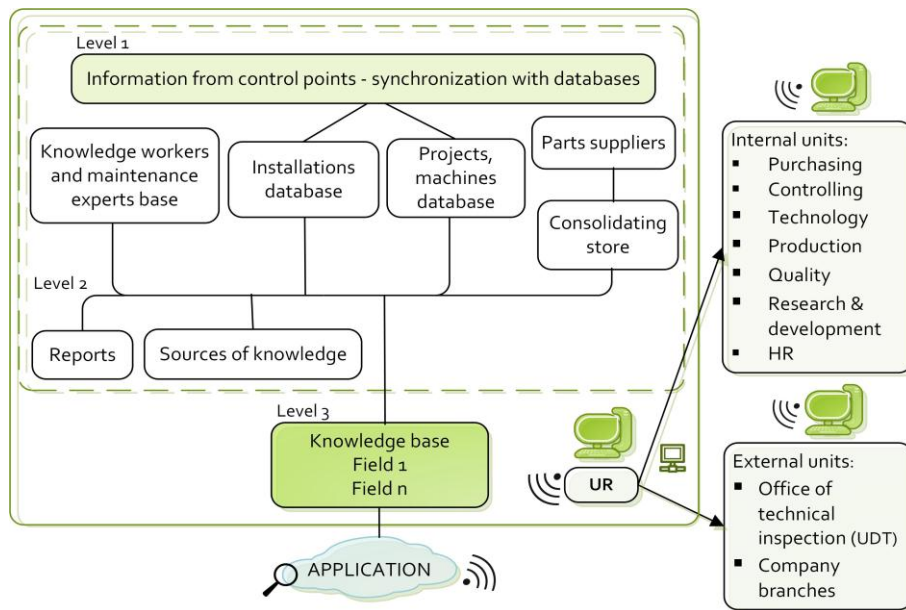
Level 1

Information from control points - synchronization with databases

Knowledge workers and maintenance experts base

Installations database

Projects, machines database

Parts suppliers

Consolidating store

Level 2

Reports

Sources of knowledge

Level 3

Knowledge base
Field 1
Field n

UR

APPLICATION

Internal units:
- Purchasing
- Controlling
- Technology
- Production
- Quality
- Research & development
- HR

External units:
- Office of technical inspection (UDT)
- Company branches